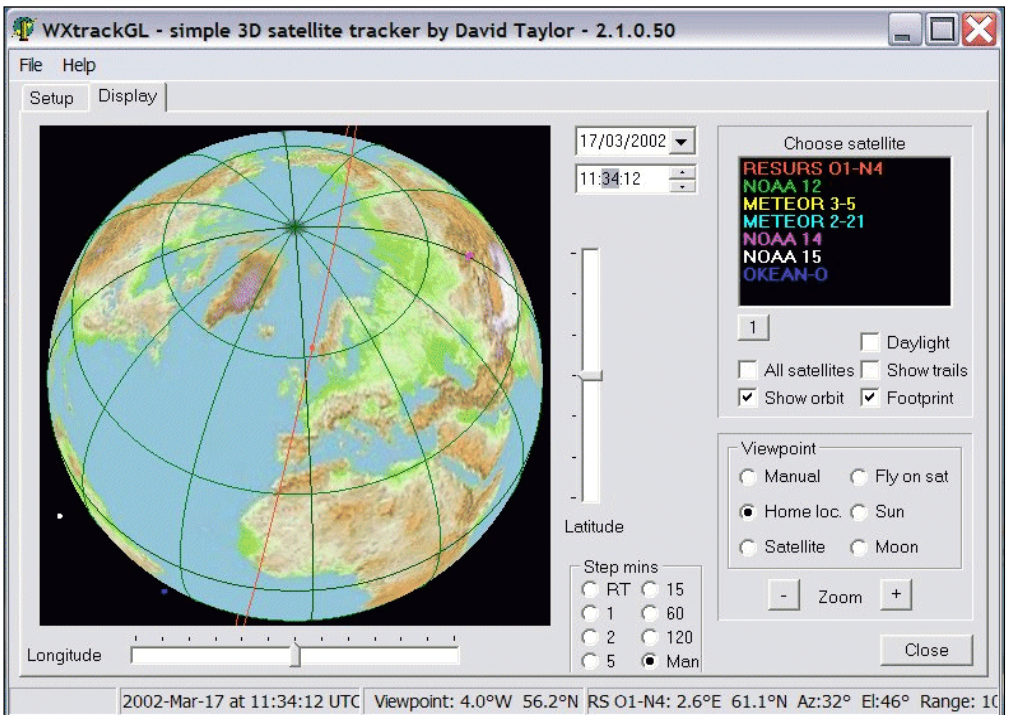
WXtrackGL - simple 3D satellite tracker by David Taylor - 2.1.0.50

File Help

Setup Display

17/03/2002

11:34:12

Latitude

Longitude

Choose satellite

RESURS O1-N4
NOAA 12
METEOR 3-5
METEOR 2-21
NOAA 14
NOAA 15
OKEAN-O

1

Daylight

All satellites

Show trails

Show orbit

Footprint

Viewpoint

Manual

Fly on sat

Home loc.

Sun

Satellite

Moon

- Zoom +

Step mins

RT 15

1 60

2 120

5 Man

Close

2002-Mar-17 at 11:34:12 UTC Viewpoint: 4.0°W 56.2°N RS O1-N4: 2.6°E 61.1°N Az:32° El:46° Range: 1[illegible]